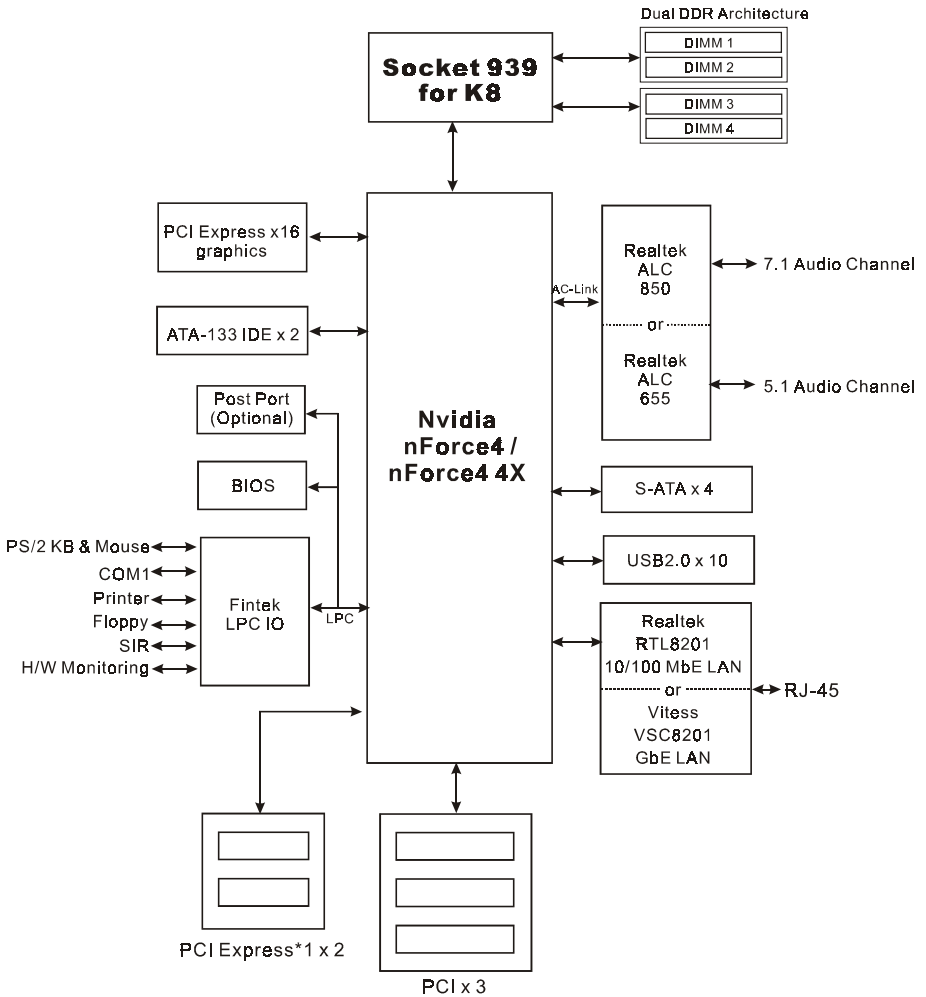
Dual DDR Architecture
DIMM 1
DIMM 2
DIMM 3
DIMM 4

Socket 939 for K8

PCI Express x16 graphics

ATA-133 IDE x 2

Post Port (Optional)

BIOS

PS/2 KB & Mouse
COM1
Printer
Floppy
SIR
H/W Monitoring

Fintek LPC IO

LPC

Nvidia nForce4 / nForce4 4X

AC-Link

Realtek ALC 850
or
Realtek ALC 655

7.1 Audio Channel
5.1 Audio Channel

S-ATA x 4

USB2.0 x 10

Realtek RTL8201 10/100 MbE LAN
or
Vitess VSC8201 GbE LAN

RJ-45

PCI Express*1 x 2

PCI x 3